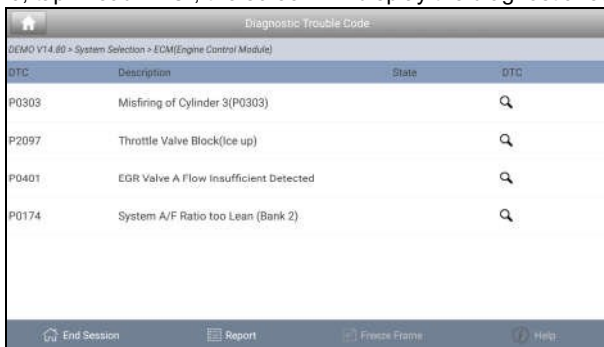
Diagnostic Trouble Code

DEMO V14.80 > System Selection > ECM(Engine Control Module)

| DTC | Description | State | DTC |
|---|---|---|---|
| P0303 | Misfiring of Cylinder 3(P0303) | | |
| P2097 | Throttle Valve Block(Ice up) | | |
| P0401 | EGR Valve A Flow Insufficient Detected | | |
| P0174 | System A/F Ratio too Lean (Bank 2) | | |

End Session Report Freeze Frame Help